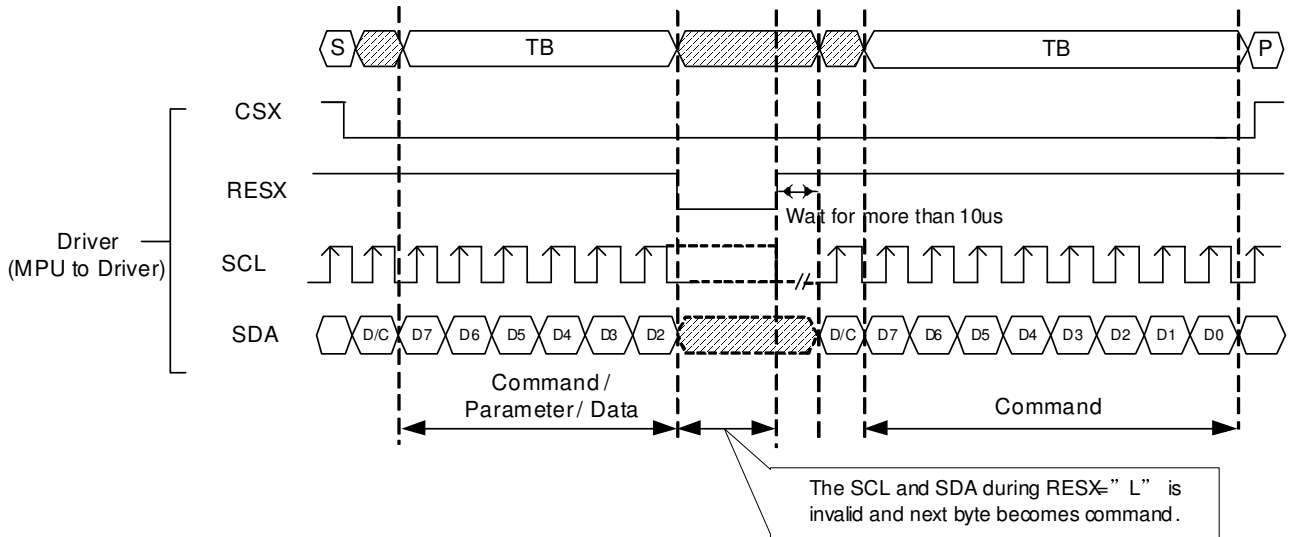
S

TB

TB

P

CSX

RESX

Wait for more than 10us

Driver
(MPU to Driver)

SCL

SDA

D/C D7 D6 D5 D4 D3 D2

D/C D7 D6 D5 D4 D3 D2 D1 D0

Command / Parameter / Data

Command

The SCL and SDA during RESX="L" is invalid and next byte becomes command.